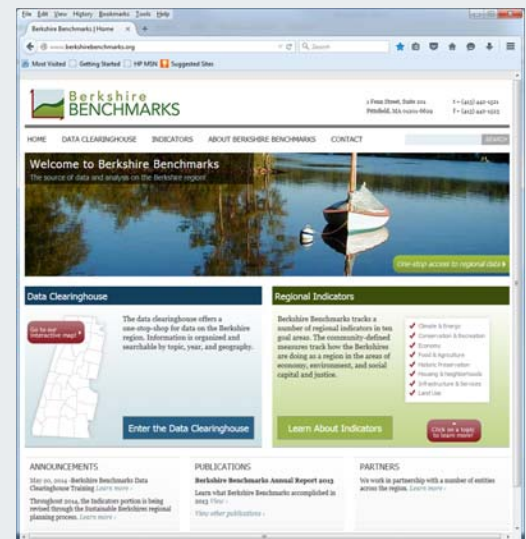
File Edit View History Bookmarks Tools Help

Berkshire Benchmarks | Home

www.berkshirebenchmarks.org

Search

Most Visited | Getting Started | HP MSN | Suggested Sites

Berkshire BENCHMARKS

1 Fenn Street, Suite 201
Pittsfield, MA 01201-6629

t = (413) 442-1521
f = (413) 442-1523

HOME DATA CLEARINGHOUSE INDICATORS ABOUT BERKSHIRE BENCHMARKS CONTACT

SEARCH

Welcome to Berkshire Benchmarks
The source of data and analysis on the Berkshire region

One-stop access to regional data

Data Clearinghouse

Go to our interactive map

The data clearinghouse offers a one-stop-shop for data on the Berkshire region. Information is organized and searchable by topic, year, and geography.

Enter the Data Clearinghouse

Regional Indicators

Berkshire Benchmarks tracks a number of regional indicators in ten goal areas. The community-defined measures track how the Berkshires are doing as a region in the areas of economy, environment, and social capital and justice.

Climate & Energy
Conservation & Recreation
Economy
Food & Agriculture
Historic Preservation
Housing & Neighborhoods
Infrastructure & Services
Land Use

Learn About Indicators

Click on a topic to learn more!

ANNOUNCEMENTS

May 20, 2014 -Berkshire Benchmarks Data Clearinghouse Training Learn more ›

Throughout 2014, the Indicators portion is being revised through the Sustainable Berkshires regional planning process. Learn more ›

PUBLICATIONS

Berkshire Benchmarks Annual Report 2013

Learn what Berkshire Benchmarks accomplished in 2013 View ›

View other publications ›

PARTNERS

We work in partnership with a number of entities across the region. Learn more ›